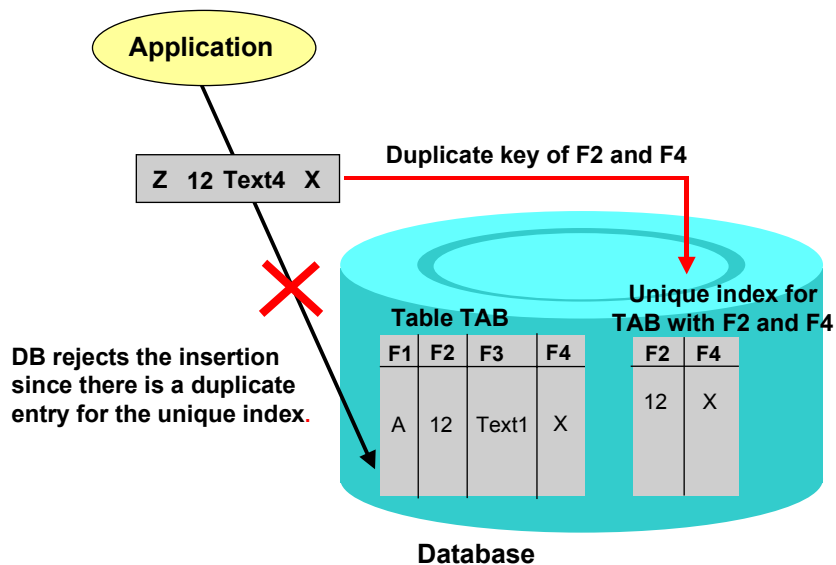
Application

Z 12 Text4 X

Duplicate key of F2 and F4

Unique index for TAB with F2 and F4

Table TAB

DB rejects the insertion since there is a duplicate entry for the unique index.

| F1 | F2 | F3 | F4 |
|---|---|---|---|
| A | 12 | Text1 | X |

| F2 | F4 |
|---|---|
| 12 | X |

Database